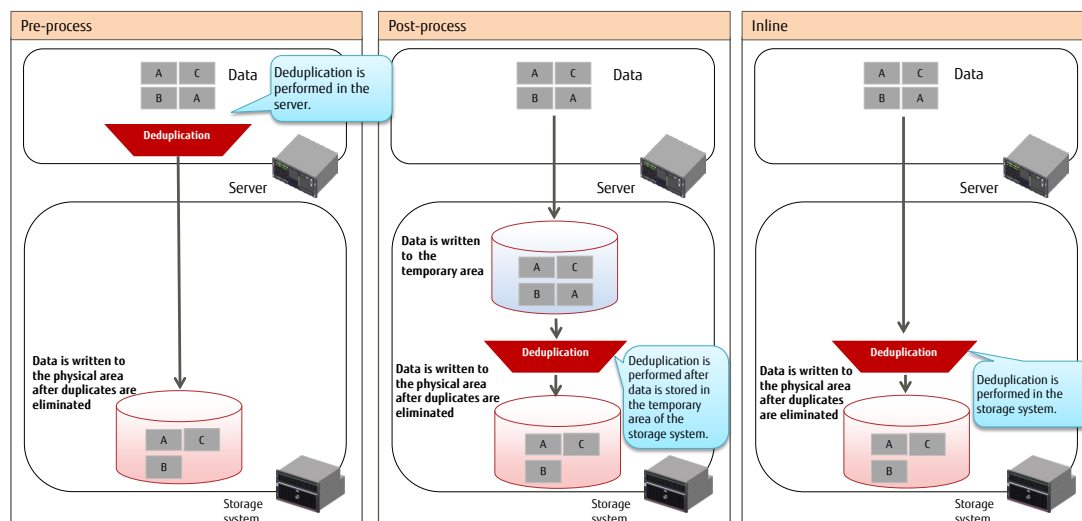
Pre-process

A C
B A
Data

Deduplication is performed in the server.

Deduplication

Server

Data is written to the physical area after duplicates are eliminated

A C
B

Storage system

Post-process

A C
B A
Data

Server

Data is written to the temporary area

A C
B A

Deduplication

Deduplication is performed after data is stored in the temporary area of the storage system.

Data is written to the physical area after duplicates are eliminated

A C
B

Storage system

Inline

A C
B A
Data

Server

Deduplication

Deduplication is performed in the storage system.

Data is written to the physical area after duplicates are eliminated

A C
B

Storage system